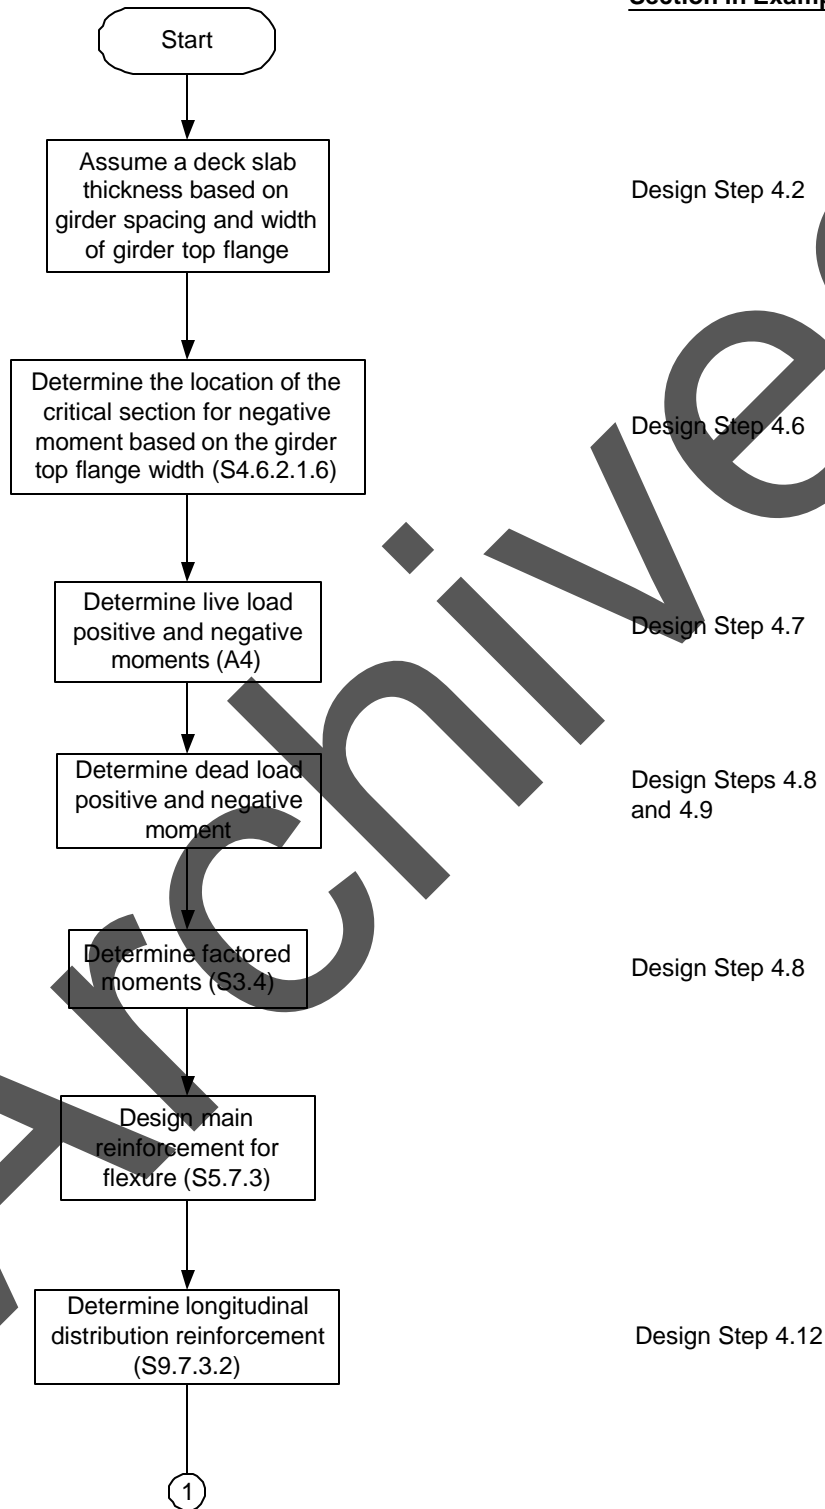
Section in Examp

Start

Assume a deck slab thickness based on girder spacing and width of girder top flange

Design Step 4.2

Determine the location of the critical section for negative moment based on the girder top flange width (S4.6.2.1.6)

Design Step 4.6

Determine live load positive and negative moments (A4)

Design Step 4.7

Determine dead load positive and negative moment

Design Steps 4.8 and 4.9

Determine factored moments (S3.4)

Design Step 4.8

Design main reinforcement for flexure (S5.7.3)

Determine longitudinal distribution reinforcement (S9.7.3.2)

Design Step 4.12

1